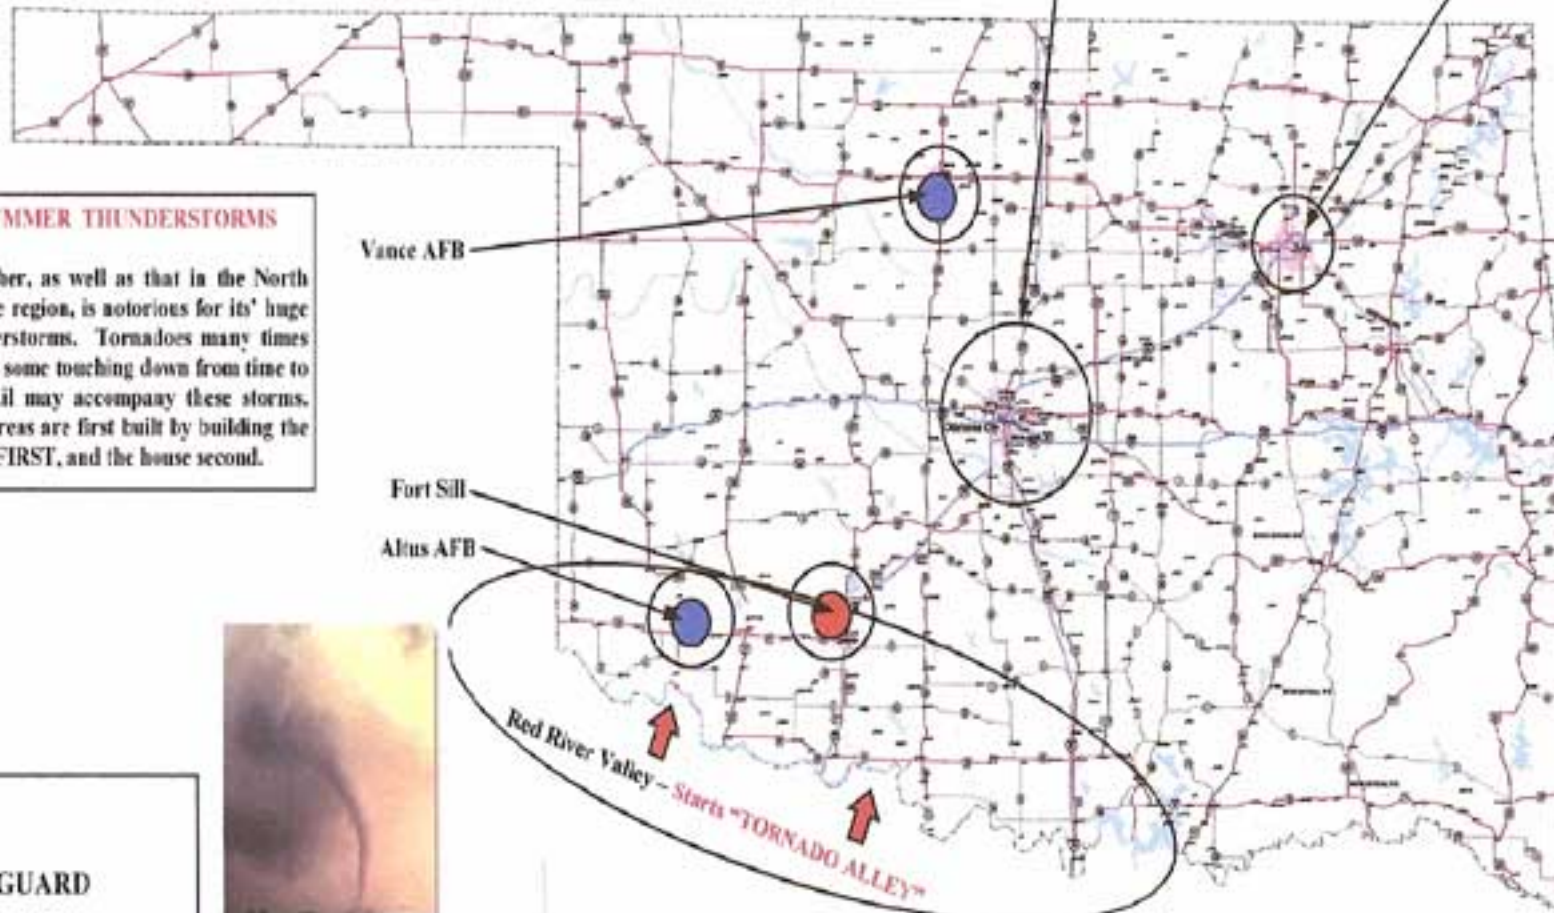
MMER THUNDERSTORMS

ber, as well as that in the North e region, is notorious for its' huge rstorms. Tornadoes many times some touching down from time to il may accompany these storms. reas are first built by building the FIRST, and the house second.

Vance AFB

Fort Sill

Altus AFB

Red River Valley – Starts "TORNADO ALLEY"

GUARD